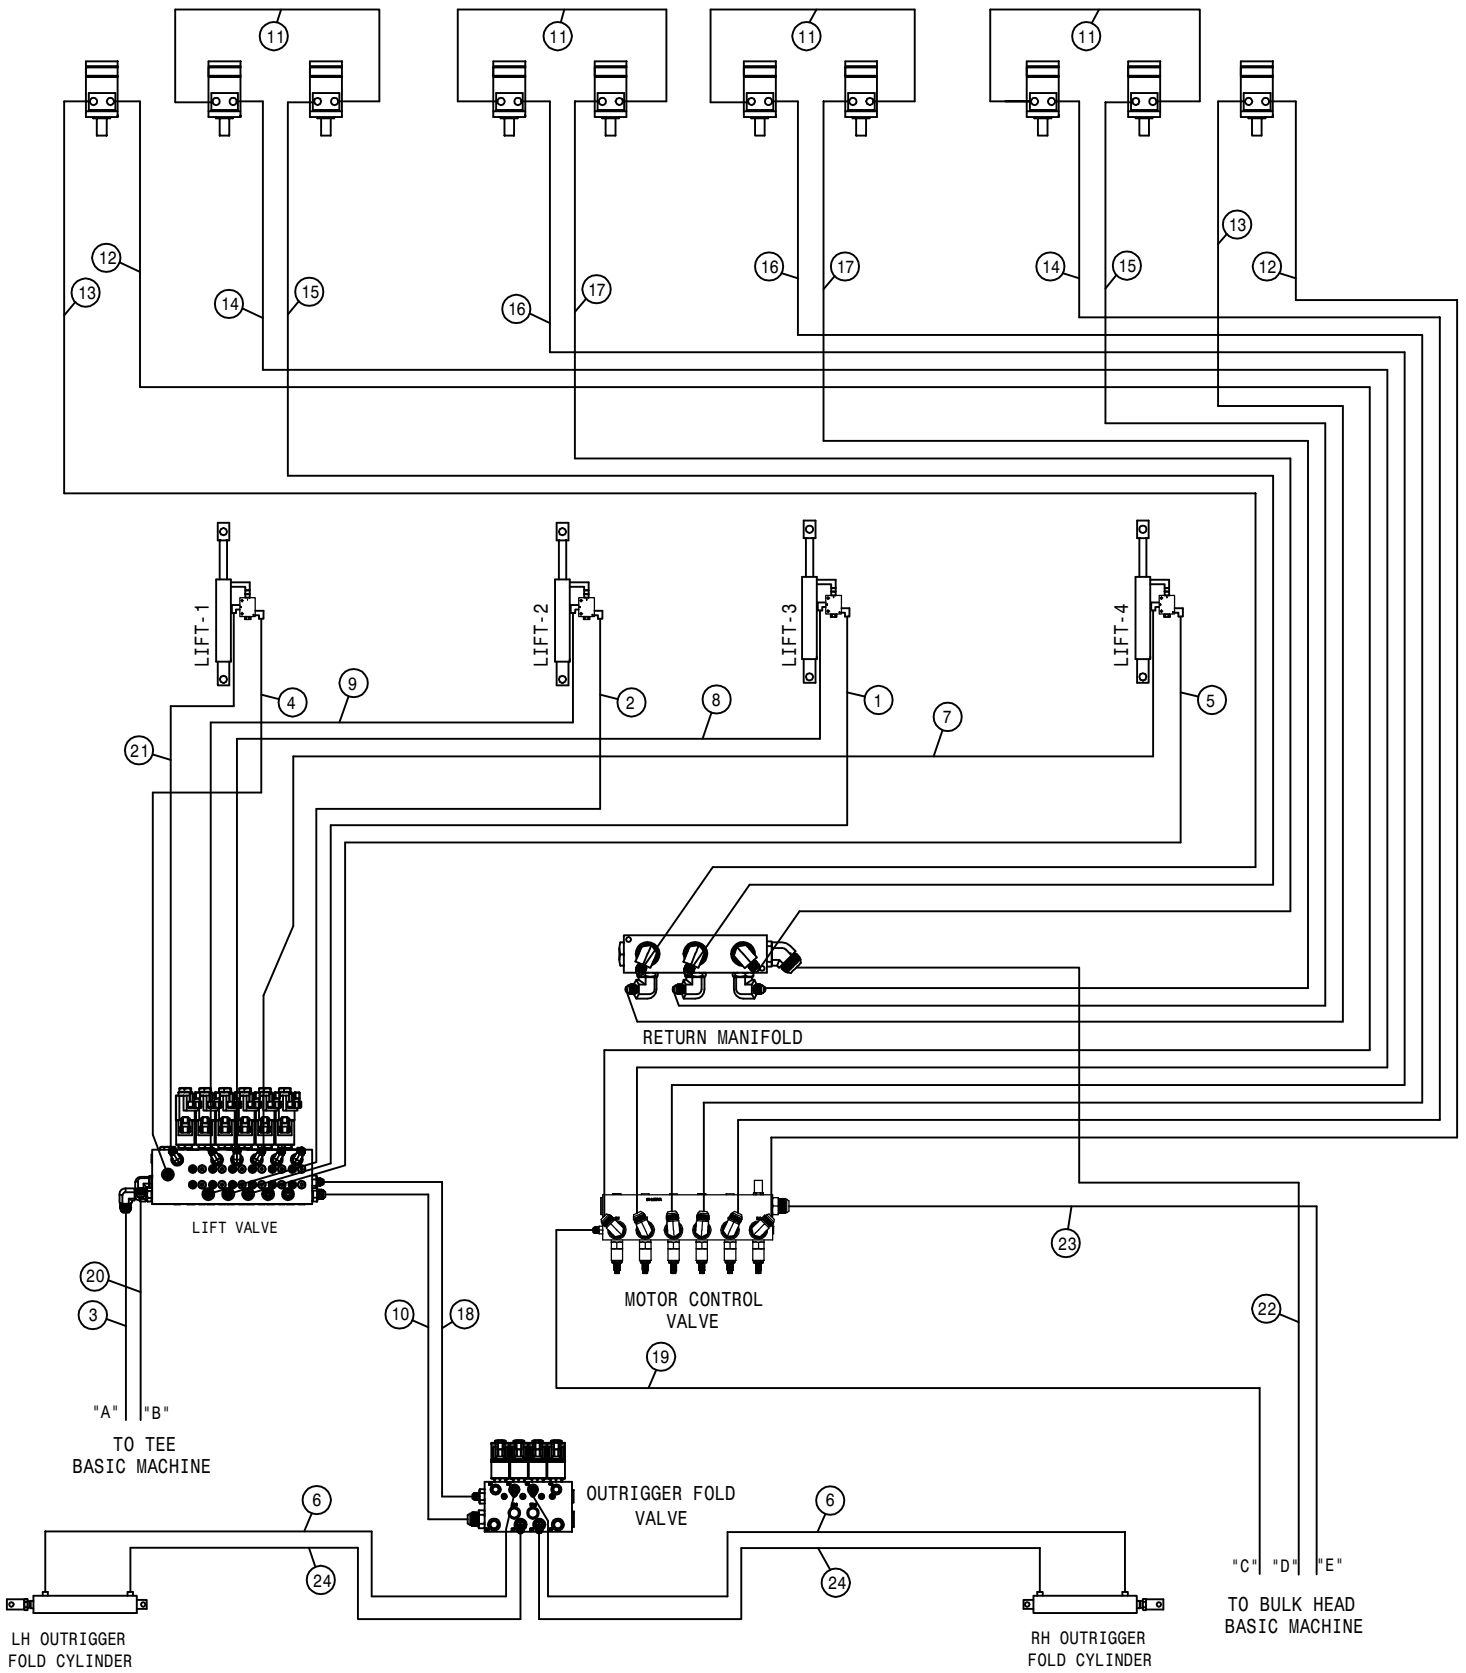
11
11
11
11

12
13
14
15
16
17
16
17
14
15
13
12

LIFT-1
LIFT-2
LIFT-3
LIFT-4

4
9
2
8
1
7
5
21

RETURN MANIFOLD

LIFT VALVE

MOTOR CONTROL VALVE

23
20
3
10
18
22
19

"A" "B"
TO TEE
BASIC MACHINE

OUTRIGGER FOLD VALVE

6
24
6
24

"C" "D" "E"
TO BULK HEAD
BASIC MACHINE

LH OUTRIGGER
FOLD CYLINDER

RH OUTRIGGER
FOLD CYLINDER